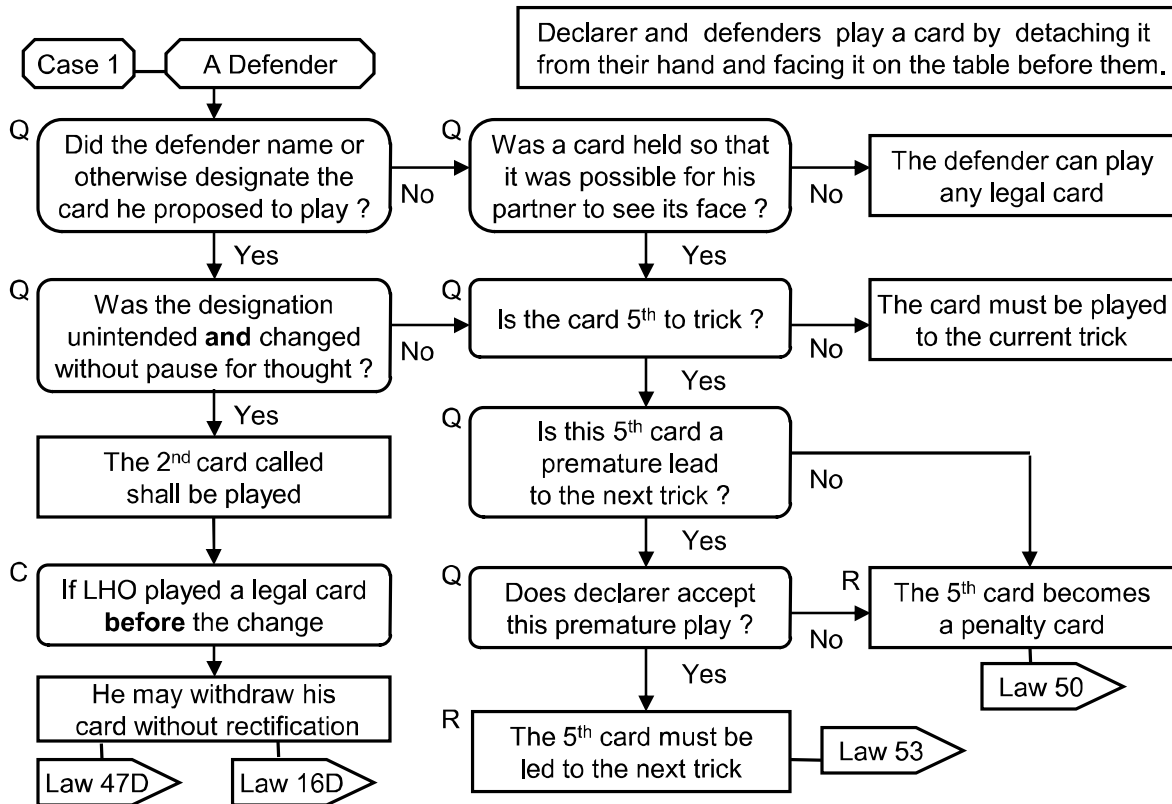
Declarer and defenders play a card by detaching it from their hand and facing it on the table before them.

Case 1

A Defender

Q
Did the defender name or otherwise designate the card he proposed to play ?

No

Q
Was a card held so that it was possible for his partner to see its face ?

No

The defender can play any legal card

Yes

Yes

Q
Was the designation unintended **and** changed without pause for thought ?

No

Q
Is the card 5$^{th}$ to trick ?

No

The card must be played to the current trick

Yes

Yes

The 2$^{nd}$ card called shall be played

Q
Is this 5$^{th}$ card a premature lead to the next trick ?

No

Yes

C
If LHO played a legal card **before** the change

Q
Does declarer accept this premature play ?

R

No

The 5$^{th}$ card becomes a penalty card

Law 50

Yes

He may withdraw his card without rectification

R
The 5$^{th}$ card must be led to the next trick

Law 53

Law 47D

Law 16D